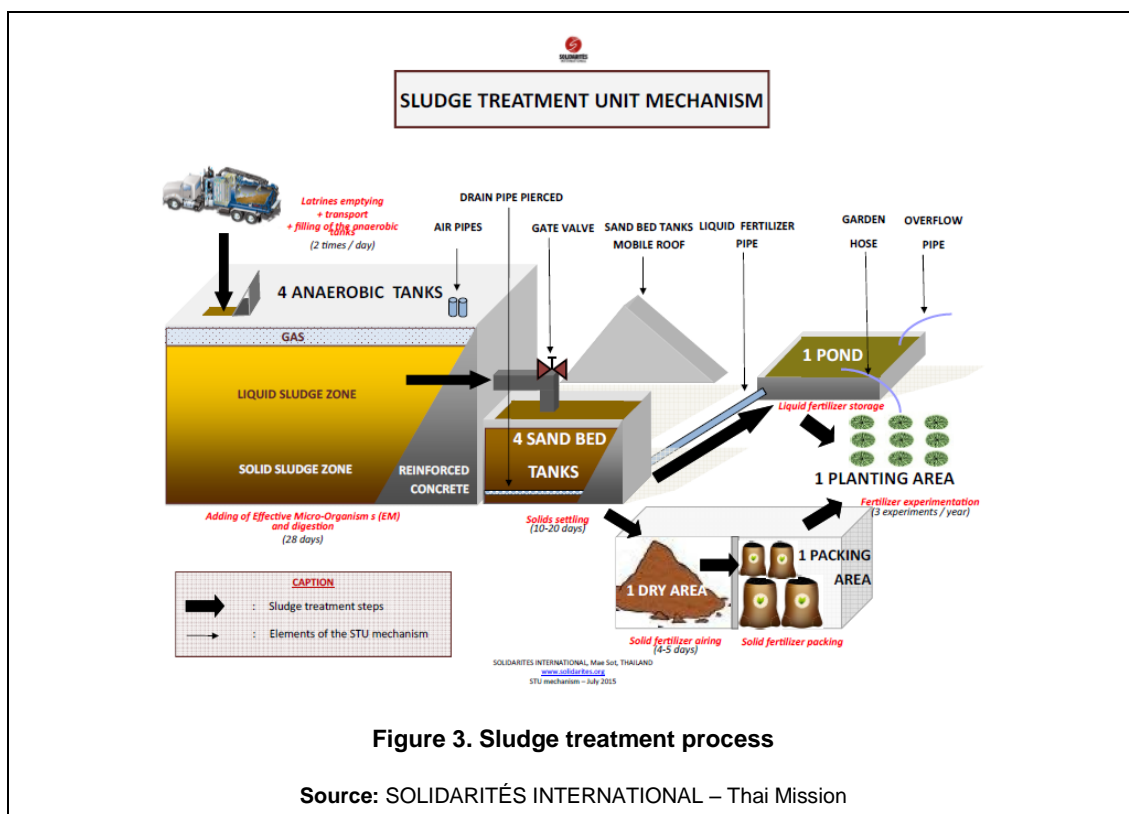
SOLIDARITES INTERNATIONAL

SLUDGE TREATMENT UNIT MECHANISM

Latrines emptying + transport + filling of the anaerobic tanks
(2 times / day)

DRAIN PIPE PIERCED

AIR PIPES

GATE VALVE

SAND BED TANKS MOBILE ROOF

LIQUID FERTILIZER PIPE

GARDEN HOSE

OVERFLOW PIPE

4 ANAEROBIC TANKS

GAS

LIQUID SLUDGE ZONE

SOLID SLUDGE ZONE

REINFORCED CONCRETE

4 SAND BED TANKS

1 POND

Liquid fertilizer storage

1 PLANTING AREA

Fertilizer experimentation
(3 experiments / year)

Adding of Effective Micro-Organism s (EM) and digestion
(28 days)

Solids settling
(10-20 days)

1 DRY AREA

1 PACKING AREA

Solid fertilizer airing
(4-5 days)

Solid fertilizer packing

CAPTION

: Sludge treatment steps

: Elements of the STU mechanism

SOLIDARITES INTERNATIONAL, Mae Sot, THAILAND
www.solidarites.org
STU mechanism – July 2015

Figure 3. Sludge treatment process

Source: SOLIDARITÉS INTERNATIONAL – Thai Mission